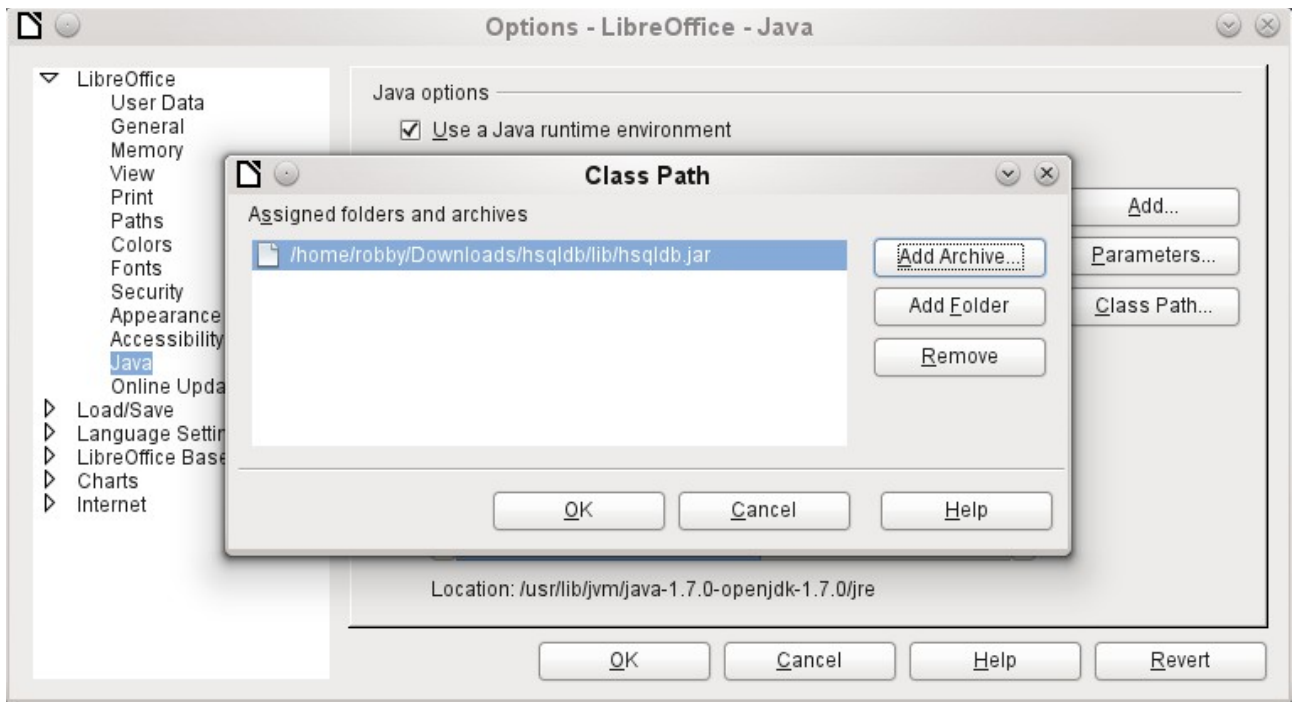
Options - LibreOffice - Java

LibreOffice
User Data
General
Memory
View
Print
Paths
Colors
Fonts
Security
Appearance
Accessibility
Java
Online Upda
Load/Save
Language Settir
LibreOffice Bas
Charts
Internet

Java options
Use a Java runtime environment

Add...
Parameters...
Class Path...

Class Path
Assigned folders and archives
/home/robby/Downloads/hsqldb/lib/hsqldb.jar
Add Archive...
Add Folder
Remove
OK
Cancel
Help

Location: /usr/lib/jvm/java-1.7.0-openjdk-1.7.0/jre

OK
Cancel
Help
Revert